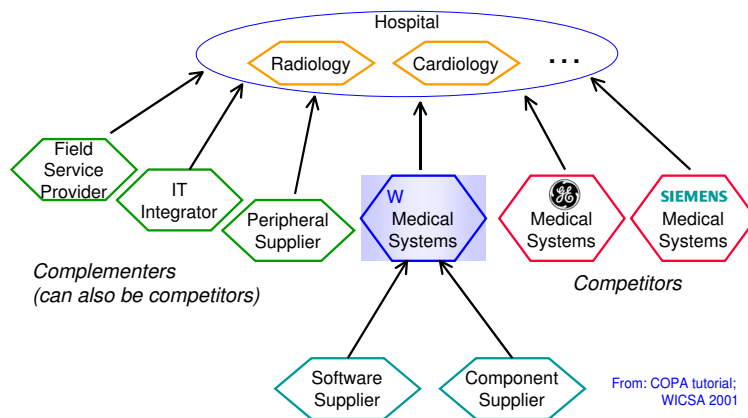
Hospital

Radiology

Cardiology

...

Field Service Provider

IT Integrator

Peripheral Supplier

W Medical Systems

Medical Systems

SIEMENS Medical Systems

Complementers (can also be competitors)

Competitors

Software Supplier

Component Supplier

From: COPA tutorial; WICSA 2001